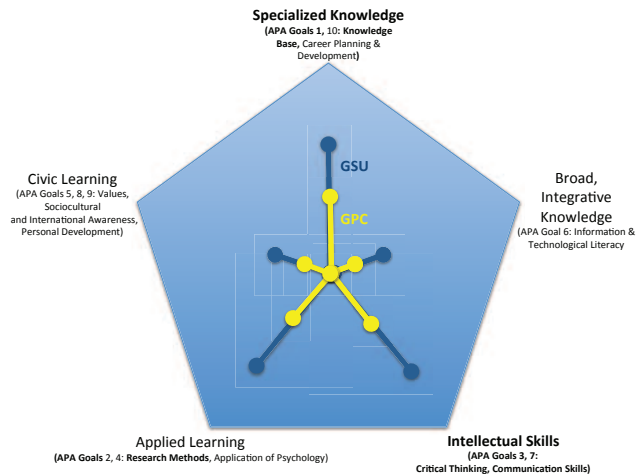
Specialized Knowledge
(APA Goals 1, 10: Knowledge Base, Career Planning & Development)

Civic Learning
(APA Goals 5, 8, 9: Values, Sociocultural and International Awareness, Personal Development)

GSU

GPC

Broad, Integrative Knowledge
(APA Goal 6: Information & Technological Literacy)

Applied Learning
(APA Goals 2, 4: Research Methods, Application of Psychology)

Intellectual Skills
(APA Goals 3, 7: Critical Thinking, Communication Skills)